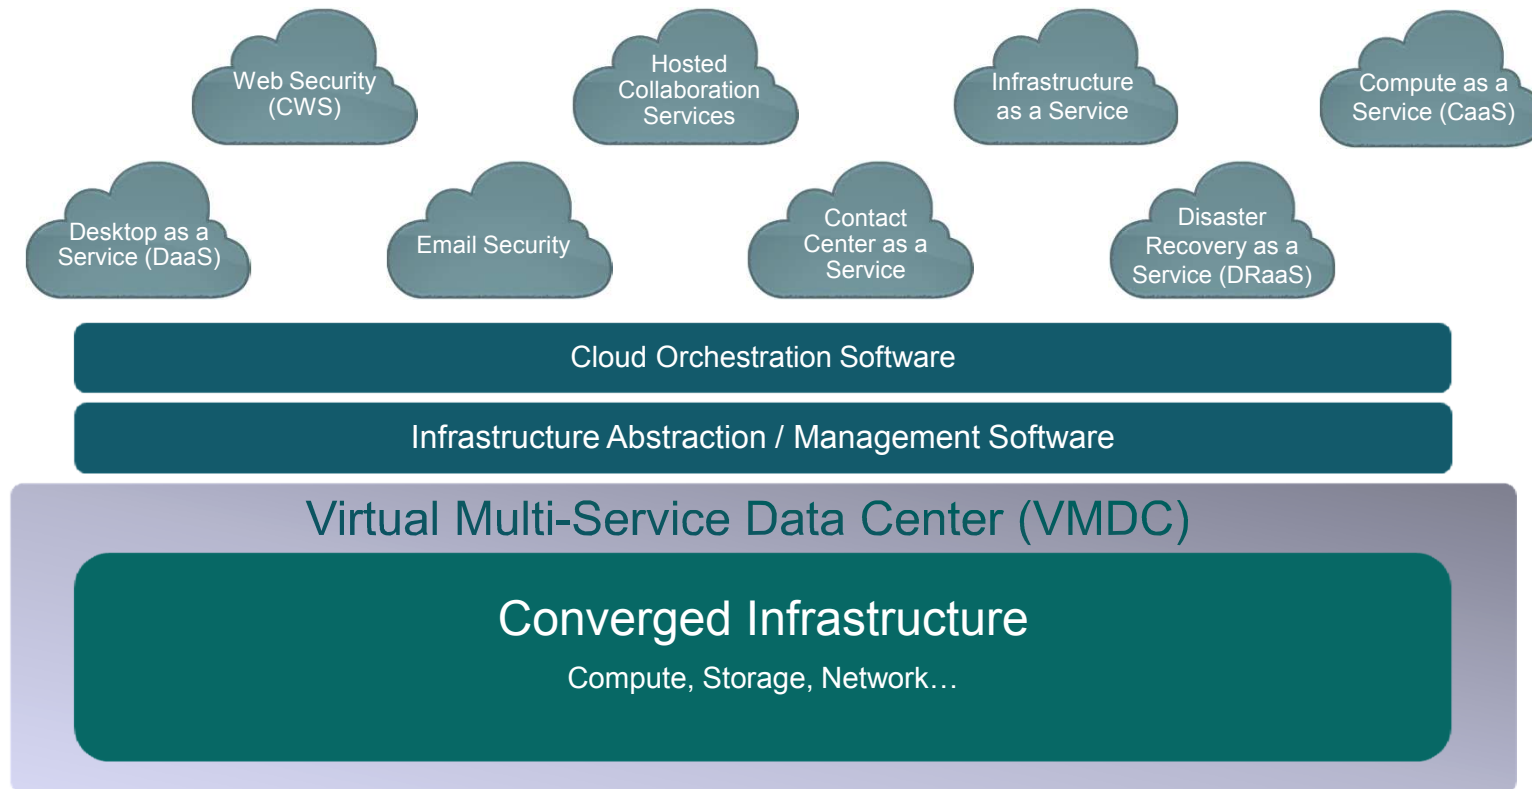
Web Security (CWS)

Hosted Collaboration Services

Infrastructure as a Service

Compute as a Service (CaaS)

Desktop as a Service (DaaS)

Email Security

Contact Center as a Service

Disaster Recovery as a Service (DRaaS)

Cloud Orchestration Software

Infrastructure Abstraction / Management Software

Virtual Multi-Service Data Center (VMDC)

Converged Infrastructure

Compute, Storage, Network…